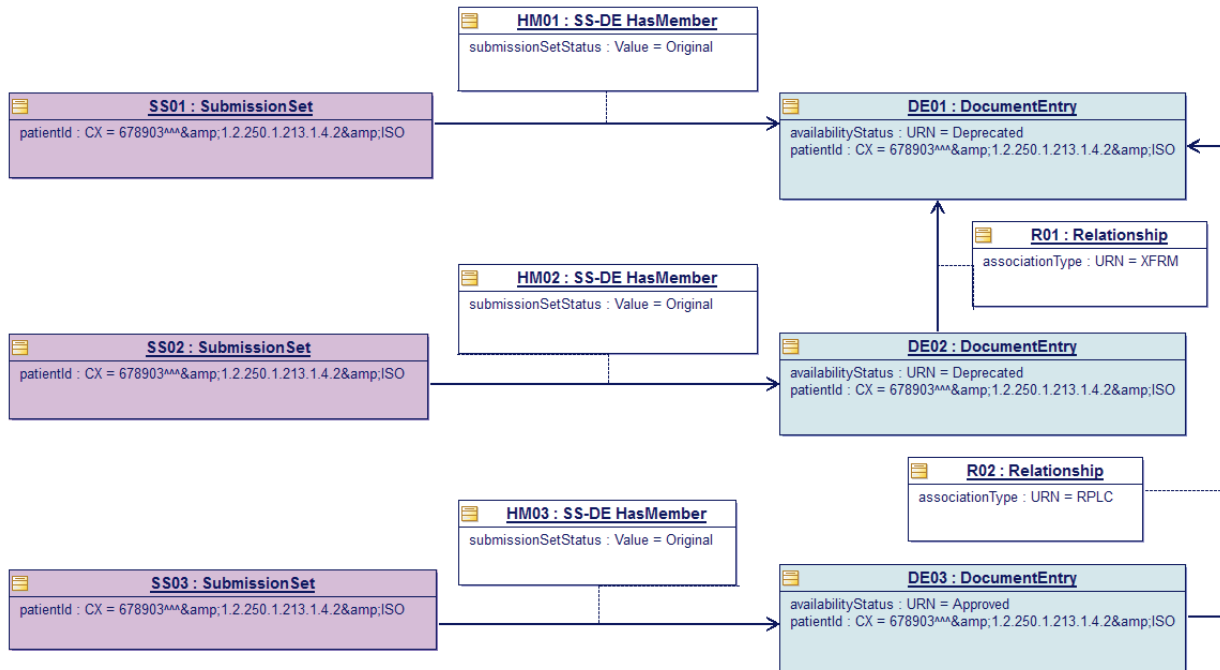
HM01 : SS-DE HasMember
submissionSetStatus : Value = Original

SS01 : SubmissionSet
patientId : CX = 678903^^^&amp;1.2.250.1.213.1.4.2&amp;ISO

DE01 : DocumentEntry
availabilityStatus : URN = Deprecated
patientId : CX = 678903^^^&amp;1.2.250.1.213.1.4.2&amp;ISO

R01 : Relationship
associationType : URN = XFRM

HM02 : SS-DE HasMember
submissionSetStatus : Value = Original

SS02 : SubmissionSet
patientId : CX = 678903^^^&amp;1.2.250.1.213.1.4.2&amp;ISO

DE02 : DocumentEntry
availabilityStatus : URN = Deprecated
patientId : CX = 678903^^^&amp;1.2.250.1.213.1.4.2&amp;ISO

R02 : Relationship
associationType : URN = RPLC

HM03 : SS-DE HasMember
submissionSetStatus : Value = Original

SS03 : SubmissionSet
patientId : CX = 678903^^^&amp;1.2.250.1.213.1.4.2&amp;ISO

DE03 : DocumentEntry
availabilityStatus : URN = Approved
patientId : CX = 678903^^^&amp;1.2.250.1.213.1.4.2&amp;ISO